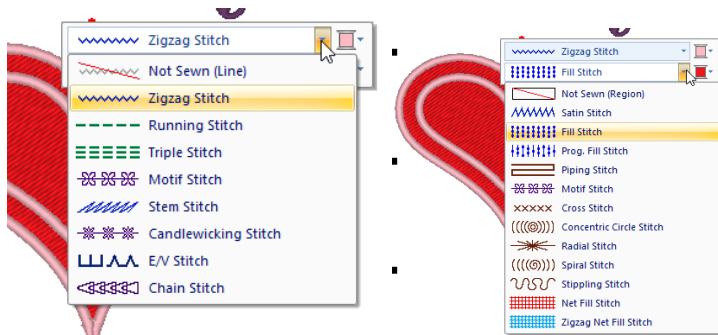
Zigzag Stitch
Not Sewn (Line)
Zigzag Stitch
Running Stitch
Triple Stitch
Motif Stitch
Stem Stitch
Candlewicking Stitch
E/V Stitch
Chain Stitch

Zigzag Stitch
Fill Stitch
Not Sewn (Region)
Satin Stitch
Fill Stitch
Prog. Fill Stitch
Piping Stitch
Motif Stitch
Cross Stitch
Concentric Circle Stitch
Radial Stitch
Spiral Stitch
Stippling Stitch
Net Fill Stitch
Zigzag Net Fill Stitch